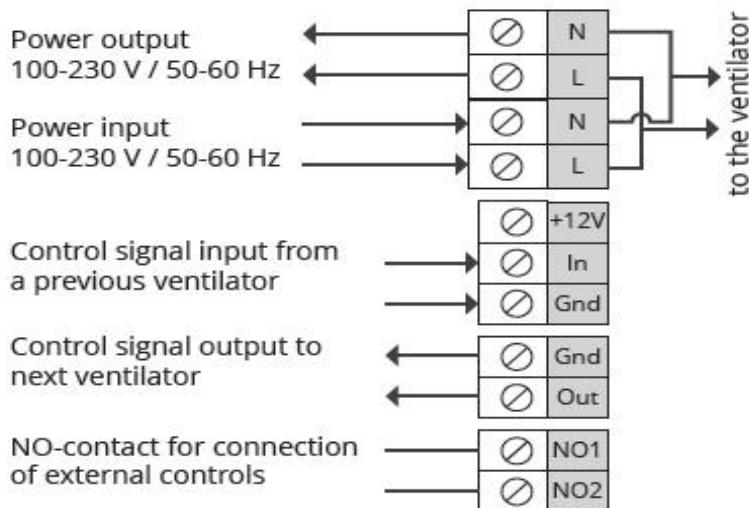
Power output
100-230 V / 50-60 Hz

Power input
100-230 V / 50-60 Hz

N
L
N
L

to the ventilator

+12V
In
Gnd

Control signal input from a previous ventilator

Control signal output to next ventilator

Gnd
Out

NO-contact for connection of external controls

NO1
NO2